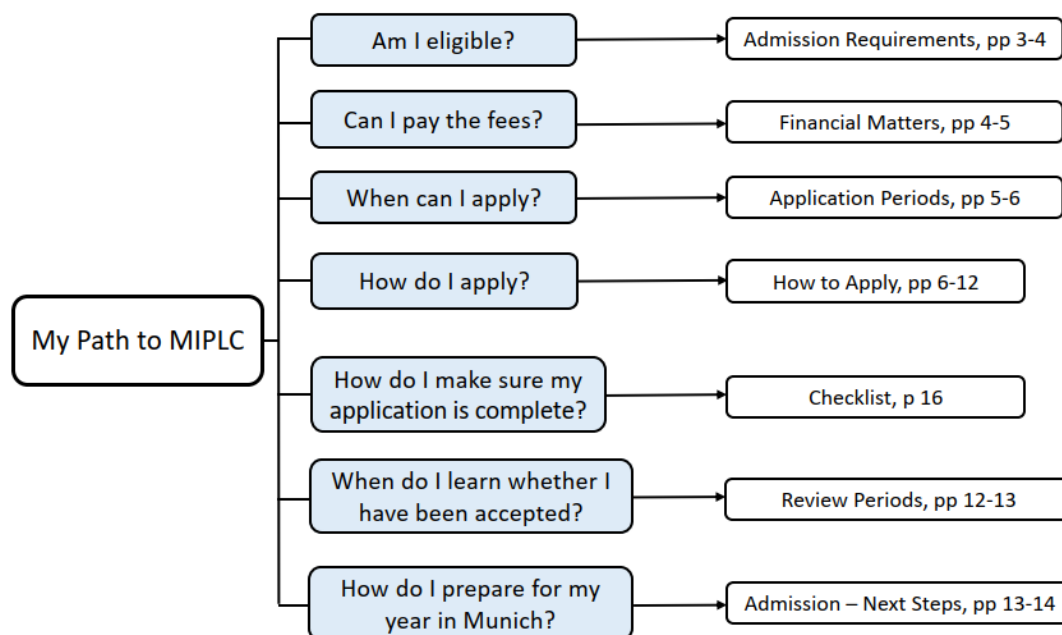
My Path to MIPLC

Am I eligible?
Admission Requirements, pp 3-4

Can I pay the fees?
Financial Matters, pp 4-5

When can I apply?
Application Periods, pp 5-6

How do I apply?
How to Apply, pp 6-12

How do I make sure my application is complete?
Checklist, p 16

When do I learn whether I have been accepted?
Review Periods, pp 12-13

How do I prepare for my year in Munich?
Admission – Next Steps, pp 13-14